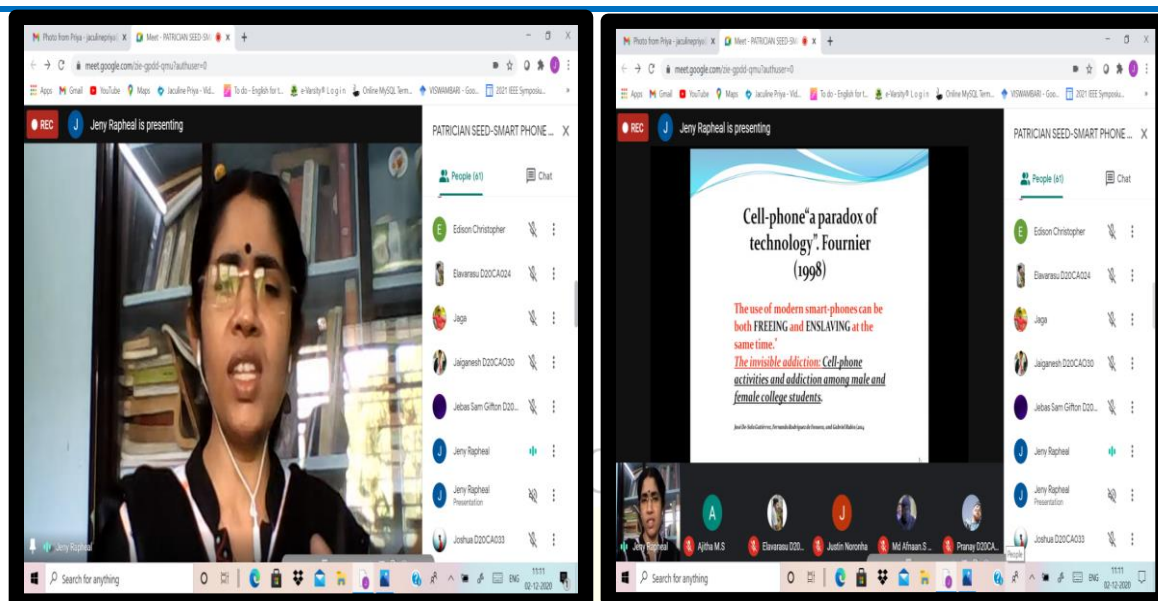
Photo from Priya - jaculinepriya | Meet - PATRICIAN SEED-SM

meet.google.com/zie-gpdd-qmu?authuser=0

Apps Gmail YouTube Maps Jaculine Priya - Vid... To do - English for t... e-Varsity® Login Online MySQL Term... VISWAMBARI - Goo... 2021 IEEE Symposiu...

REC

Jeny Rapheal is presenting

PATRICIAN SEED-SMART PHONE ...

People (61)

Chat

Edison Christopher

Elavarasu D20CA024

Jaga

Jaiganesh D20CAO30

Jebas Sam Gifton D20...

Jeny Rapheal

Jeny Rapheal
Presentation

Joshua D20CA033

Jeny Rapheal

Search for anything

ENG 02-12-2020

Photo from Priya - jaculinepriya | Meet - PATRICIAN SEED-SM

meet.google.com/zie-gpdd-qmu?authuser=0

Apps Gmail YouTube Maps Jaculine Priya - Vid... To do - English for t... e-Varsity® Login Online MySQL Term... VISWAMBARI - Goo... 2021 IEEE Symposiu...

REC

Jeny Rapheal is presenting

Cell-phone"a paradox of technology". Fournier (1998)

The use of modern smart-phones can be both FREEING and ENSLAVING at the same time.'

The invisible addiction: Cell-phone activities and addiction among male and female college students.

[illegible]

PATRICIAN SEED-SMART PHONE ...

People (61)

Chat

Edison Christopher

Elavarasu D20CA024

Jaga

Jaiganesh D20CAO30

Jebas Sam Gifton D20...

Jeny Rapheal

Jeny Rapheal
Presentation

Joshua D20CA033

Jeny Rapheal

Ajitha M.S

Elavarasu D20...

Justin Noronha

Md Afraan S...

Pranay D20CA...

People

Search for anything

ENG 02-12-2020